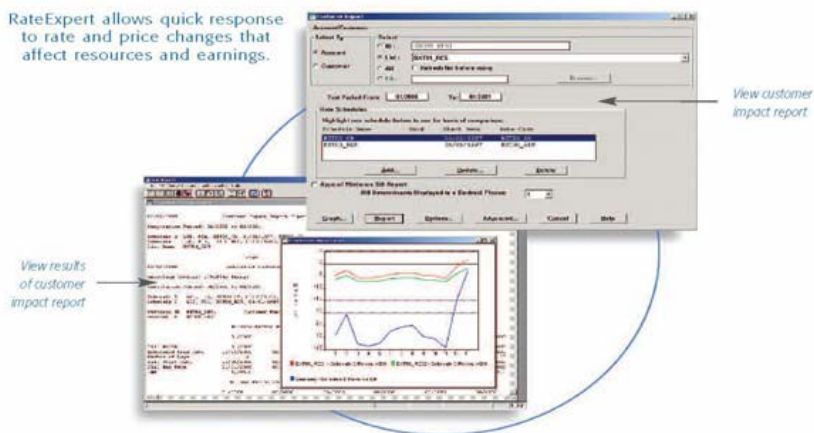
RateExpert allows quick response to rate and price changes that affect resources and earnings.

View customer impact report

View results of customer impact report

Select By
Account
Customer
Select
ID:
List:
All
Test Period From:
To:
Rate Schedules
Add...
Update...
Delete
Graph...
Report
Options...
Advanced...
Cancel
Help